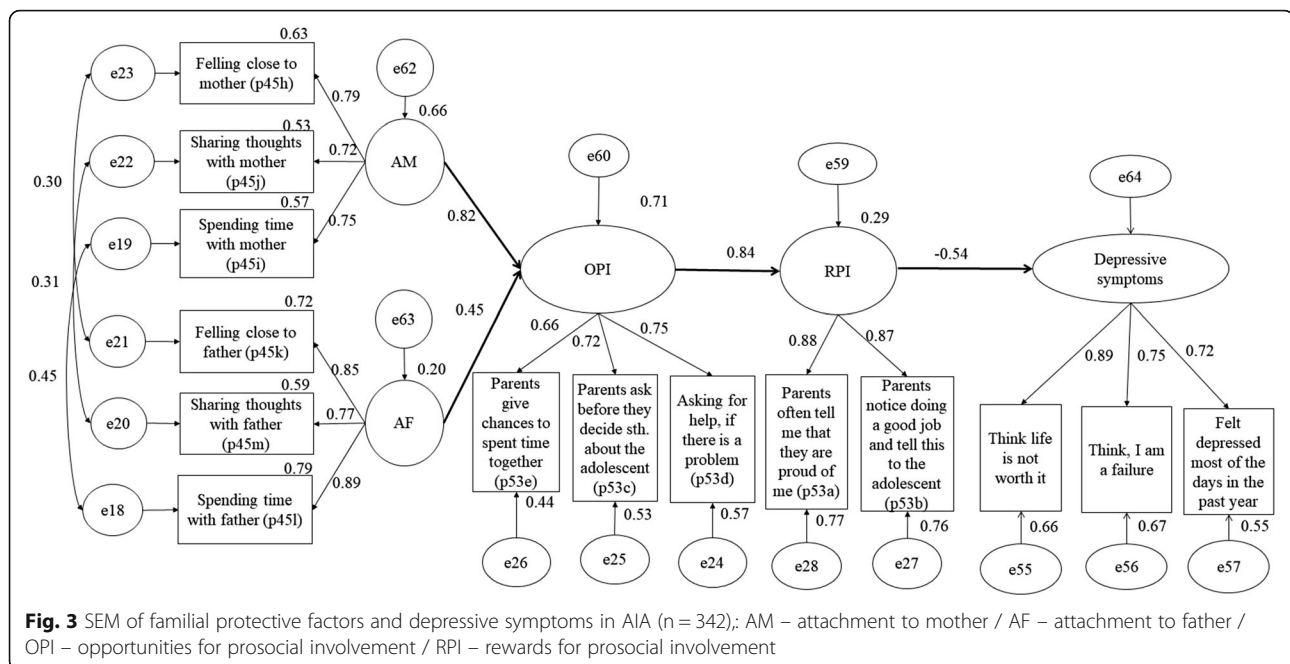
e23
0.63
Felling close to mother (p45h)
e62
0.79
0.66
e22
0.53
Sharing thoughts with mother (p45j)
0.72
AM
0.30
e19
0.57
Spending time with mother (p45i)
0.75
0.82
e60
0.71
OPI
0.84
e59
0.29
RPI
-0.54
e64
Depressive symptoms
0.31
e21
0.72
Felling close to father (p45k)
e63
0.20
0.45
0.85
0.45
e20
0.59
Sharing thoughts with father (p45m)
0.77
AF
e18
0.79
Spending time with father (p45l)
0.89
0.66
0.72
0.75
Parents give chances to spent time together (p53e)
0.44
e26
Parents ask before they decide sth. about the adolescent (p53c)
0.53
e25
Asking for help, if there is a problem (p53d)
0.57
e24
0.88
0.87
Parents often tell me that they are proud of me (p53a)
0.77
e28
Parents notice doing a good job and tell this to the adolescent (p53b)
0.76
e27
0.89
0.75
0.72
Think life is not worth it
0.66
e55
Think, I am a failure
0.67
e56
Felt depressed most of the days in the past year
0.55
e57

**Fig. 3** SEM of familial protective factors and depressive symptoms in AIA (n = 342),: AM – attachment to mother / AF – attachment to father / OPI – opportunities for prosocial involvement / RPI – rewards for prosocial involvement